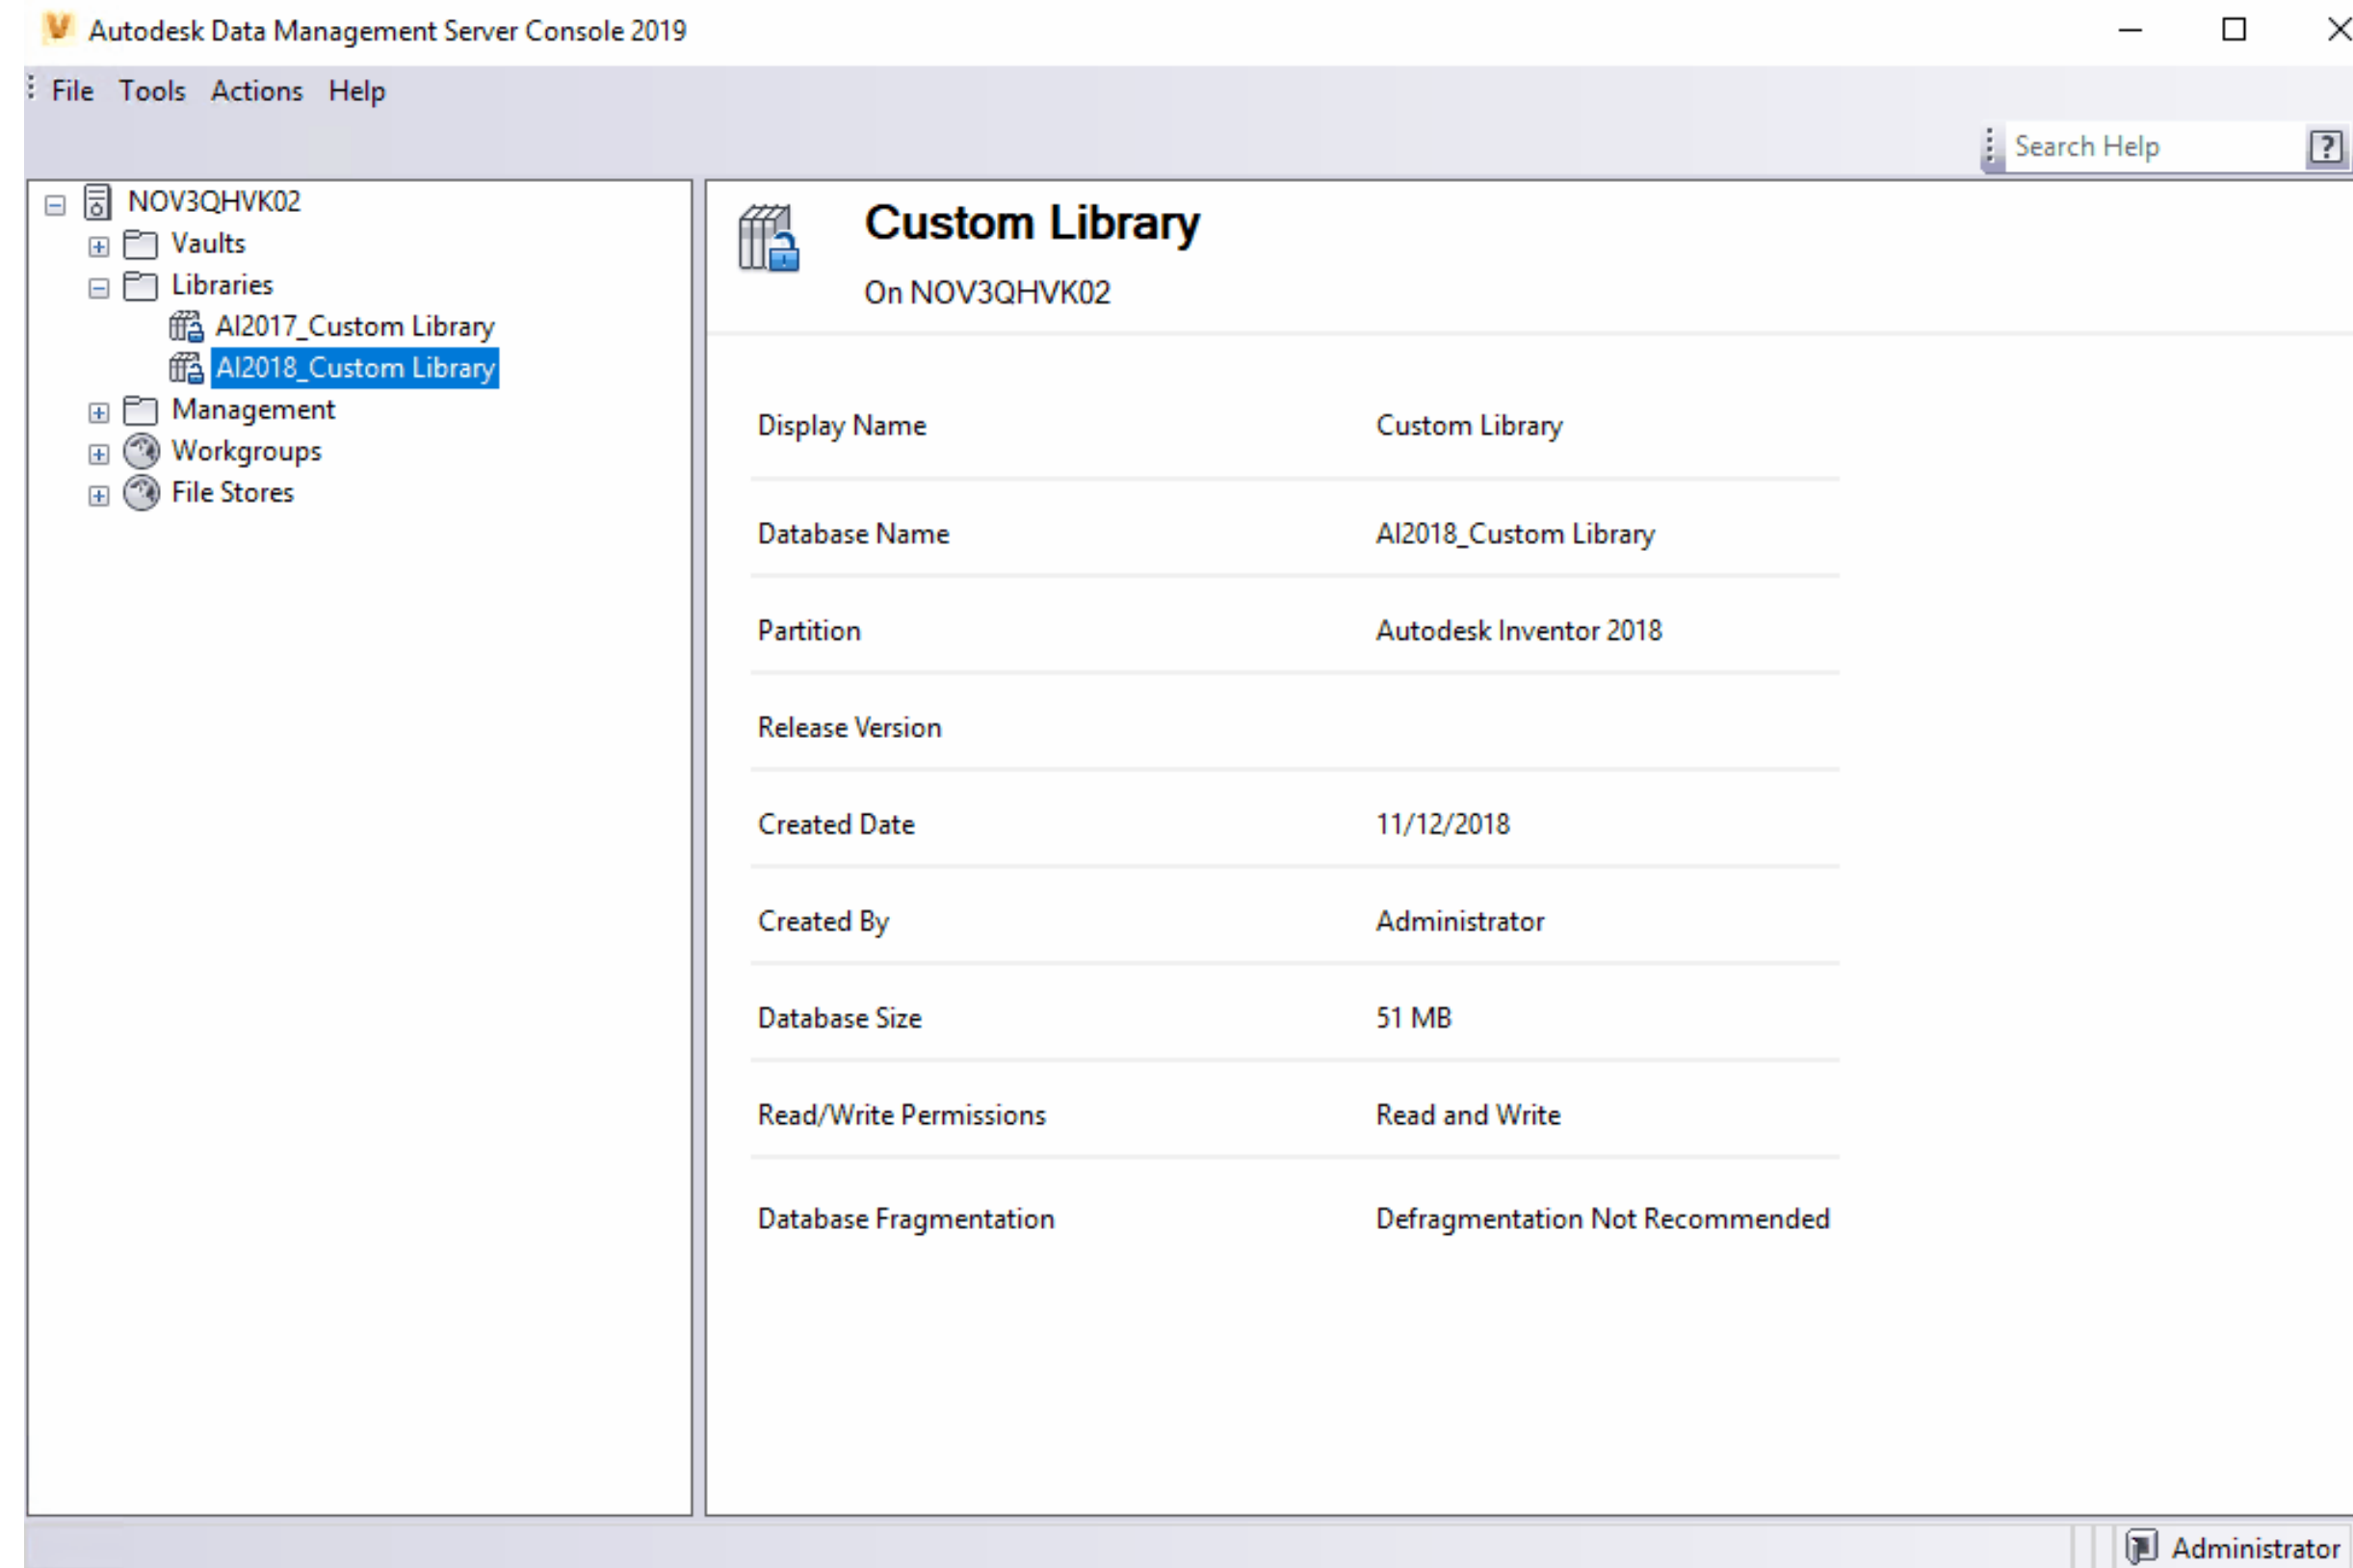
Autodesk Data Management Server Console 2019

File Tools Actions Help

Search Help

NOV3QHVK02
Vaults
Libraries
AI2017_Custom Library
AI2018_Custom Library
Management
Workgroups
File Stores

Custom Library
On NOV3QHVK02

| Display Name | Custom Library |
|---|---|
| Database Name | AI2018_Custom Library |
| Partition | Autodesk Inventor 2018 |
| Release Version | |
| Created Date | 11/12/2018 |
| Created By | Administrator |
| Database Size | 51 MB |
| Read/Write Permissions | Read and Write |
| Database Fragmentation | Defragmentation Not Recommended |

Administrator